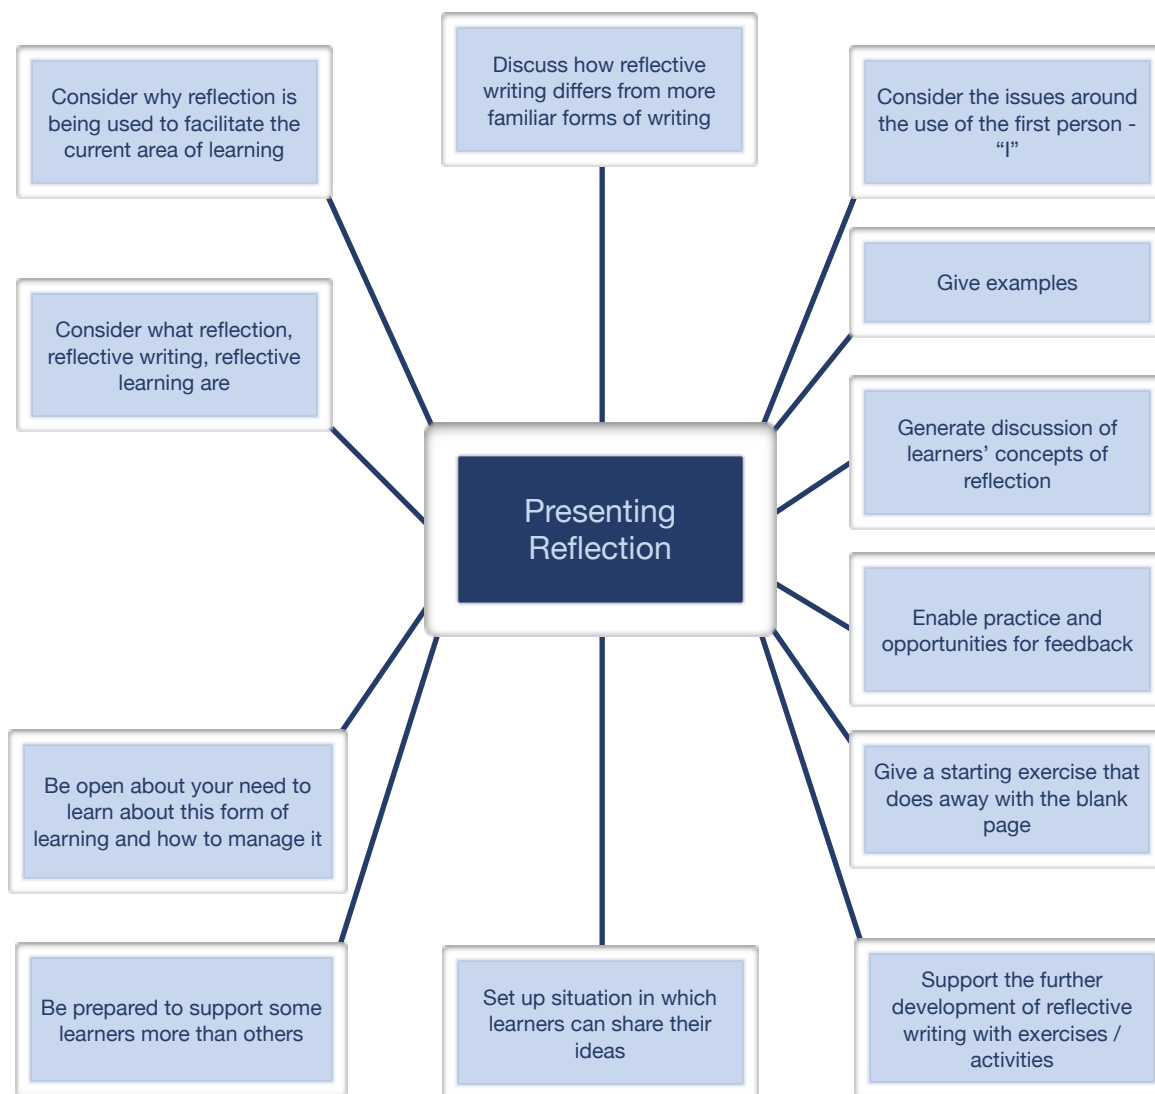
Consider why reflection is being used to facilitate the current area of learning

Discuss how reflective writing differs from more familiar forms of writing

Consider the issues around the use of the first person - “I”

Give examples

Consider what reflection, reflective writing, reflective learning are

Presenting Reflection

Generate discussion of learners’ concepts of reflection

Enable practice and opportunities for feedback

Give a starting exercise that does away with the blank page

Be open about your need to learn about this form of learning and how to manage it

Be prepared to support some learners more than others

Set up situation in which learners can share their ideas

Support the further development of reflective writing with exercises / activities